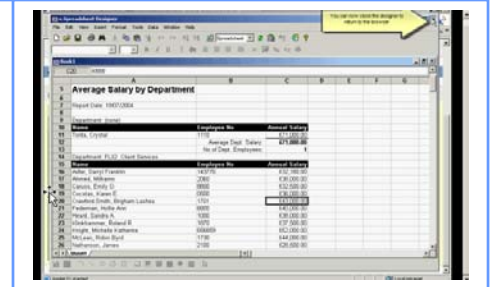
You can now close the designer to return to the browser

Average Salary by Department

Report Date: 19/07/2004

Department: (none)

| Name | Employee No | Annual Salary |
|---|---|---|
| Tickle, Crystal | 1110 | £71,000.00 |
| | Average Dept. Salary | £71,000.00 |
| | No of Dept. Employees | 1 |

Department: PL02 - Client Services

| Name | Employee No | Annual Salary |
|---|---|---|
| Adler, Darryl Franklin | 143770 | £32,165.00 |
| Ahmed, Williams | 2060 | £36,000.00 |
| Canons, Emily D | 8800 | £32,500.00 |
| Cocstas, Karen E | 8800 | £36,000.00 |
| Crawford-Smith, Bingham Lachlan | 1701 | £43,000.00 |
| Federman, Hollie Ann | 8800 | £45,000.00 |
| Heard, Sandra A. | 1000 | £38,000.00 |
| Klinkhammer, Roland B | 1070 | £37,500.00 |
| Knight, Michelle Katharina | 666469 | £62,000.00 |
| McLean, Robin Byrd | 1730 | £44,000.00 |
| Nathanson, James | 2100 | £26,500.00 |